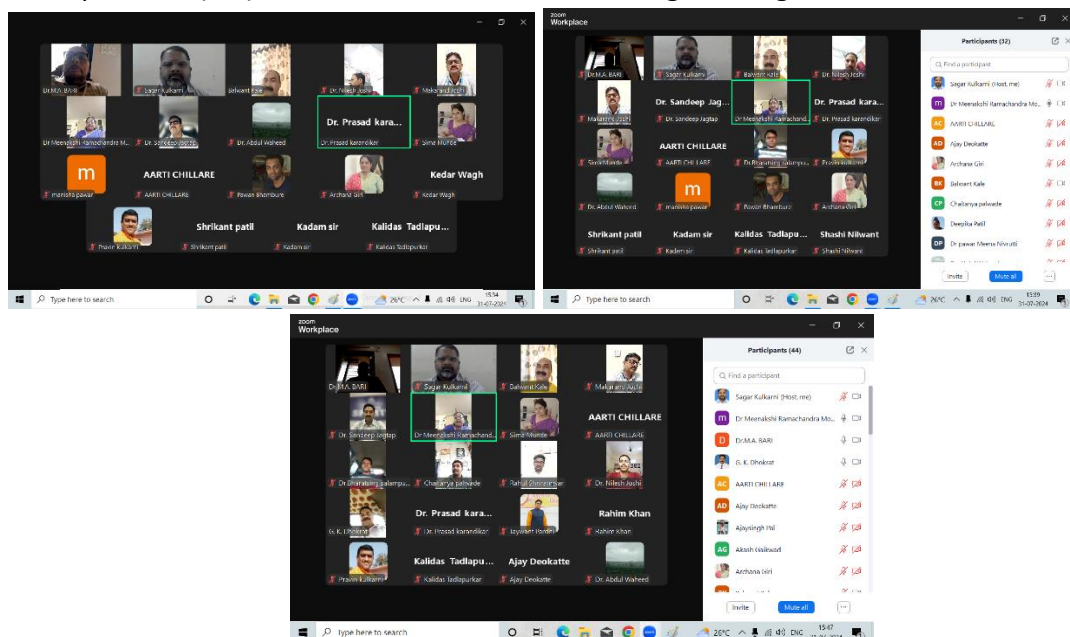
Dr.M.A. BARI
Sagar Kulkarni
Balwant Kale
Dr. Nilesh Joshi
Makarand Joshi
Dr Meenakshi Ramachandra M...
Dr. Sandeep Jagtap
Dr. Abdul Waheed
Dr. Prasad kara...
Dr. Prasad karandikar
Sima Munde
m
manisha pawar
AARTI CHILLARE
AARTI CHILLARE
Pawan Bhambure
Archana Giri
Kedar Wagh
Kedar Wagh
Pravin Kulkarni
Shrikant patil
Shrikant patil
Kadam sir
Kadam sir
Kalidas Tadlapurkar
Kalidas Tadlapurkar
Type here to search
15:34
31-07-2024

zoom
Workplace
Dr.M.A. BARI
Sagar Kulkarni
Balwant Kale
Dr. Nilesh Joshi
Makarand Joshi
Dr. Sandeep Jag...
Dr. Sandeep Jagtap
Dr Meenakshi Ramachand...
Dr. Prasad kara...
Dr. Prasad karandikar
Sima Munde
AARTI CHILLARE
AARTI CHILLARE
Dr.Bhairavnath Kalampu...
Pravin Kulkarni
Dr. Abdul Waheed
m
manisha pawar
Pawan Bhambure
Archana Giri
Shrikant patil
Shrikant patil
Kadam sir
Kadam sir
Kalidas Tadlapu...
Kalidas Tadlapurkar
Shashi Nilwant
Shashi Nilwant
Participants (32)
Find a participant
Sagar Kulkarni (Host, me)
Dr Meenakshi Ramachandra Mo...
AARTI CHILLARE
Ajay Deokatte
Archana Giri
Balwant Kale
Chaitanya palwade
Deepika Patil
Dr pawar Meena Nivrutti
Invite
Mute all
...
Type here to search
26°C ENG
15:37
31-07-2024

zoom
Workplace
Dr.M.A. BARI
Sagar Kulkarni
Balwant Kale
Makarand Joshi
Dr. Sandeep Jagtap
Dr Meenakshi Ramachand...
Sima Munde
AARTI CHILLARE
AARTI CHILLARE
Dr.Bhairavnath Kalampu...
Chaitanya palwade
Rahul Zhodekar
Dr. Nilesh Joshi
G. K. Dhokrat
Dr. Prasad kara...
Dr. Prasad karandikar
Jaywant Pandit
Rahim Khan
Rahim Khan
Pravin Kulkarni
Kalidas Tadlapu...
Kalidas Tadlapurkar
Ajay Deokatte
Ajay Deokatte
Dr. Abdul Waheed
Participants (44)
Find a participant
Sagar Kulkarni (Host, me)
Dr Meenakshi Ramachandra Mo...
Dr.M.A. BARI
G. K. Dhokrat
AARTI CHILLARE
Ajay Deokatte
Ajaysingh Pal
Akash Gaikwad
Archana Giri
Invite
Mute all
...
Type here to search
26°C ENG
15:47
31-07-2024